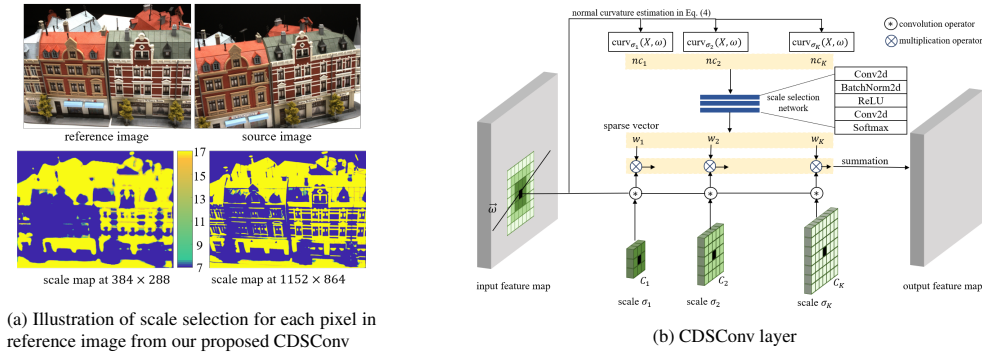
reference image

source image

17
15
13
11
9
7

scale map at $384 \times 288$

scale map at $1152 \times 864$

(a) Illustration of scale selection for each pixel in reference image from our proposed CDSConv

normal curvature estimation in Eq. (4)

convolution operator

multiplication operator

$\text{curv}_{\sigma_1}(X,\omega)$

$\text{curv}_{\sigma_2}(X,\omega)$

$\text{curv}_{\sigma_K}(X,\omega)$

$nc_1$

$nc_2$

$nc_K$

scale selection network

Conv2d
BatchNorm2d
ReLU
Conv2d
Softmax

sparse vector

$w_1$

$w_2$

$w_K$

summation

$\vec{\omega}$

input feature map

$C_1$

$C_2$

$C_K$

scale $\sigma_1$

scale $\sigma_2$

scale $\sigma_K$

output feature map

(b) CDSConv layer